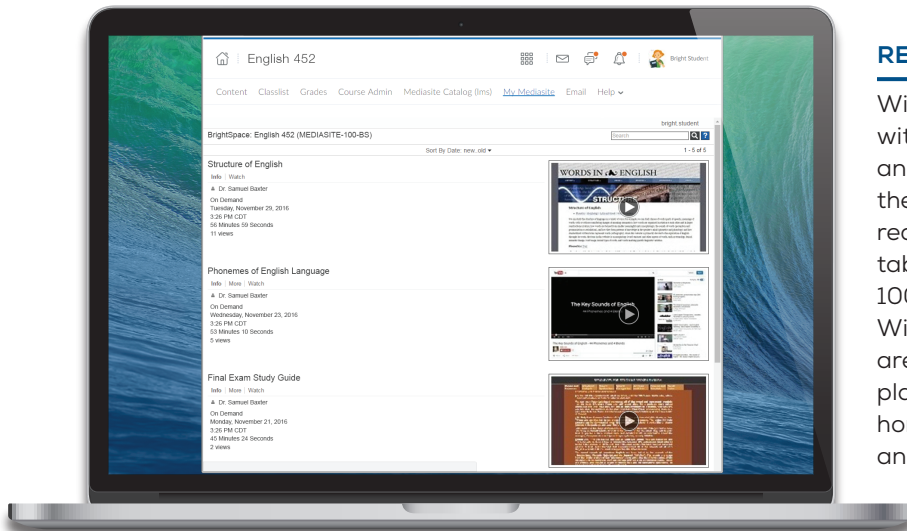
English 452

Bright Student

Content Classlist Grades Course Admin Mediasite Catalog (lms) My Mediasite Email Help

bright.student

BrightSpace: English 452 (MEDIASITE-100-BS)

Search

Sort By Date: new..old

1 - 5 of 5

Structure of English

Info | Watch

Dr. Samuel Baxter

On Demand
Tuesday, November 29, 2016
3:26 PM CDT
56 Minutes 59 Seconds
11 views

WORDS IN ENGLISH

STRUCT

Structure of English

Phonemes of English Language

Info | More | Watch

Dr. Samuel Baxter

On Demand
Wednesday, November 23, 2016
3:26 PM CDT
53 Minutes 10 Seconds
5 views

The Key Sounds of English

Final Exam Study Guide

Info | More | Watch

Dr. Samuel Baxter

On Demand
Monday, November 21, 2016
3:26 PM CDT
45 Minutes 24 Seconds
2 views

RE

Wi
wit
an
the
rec
tab
10
Wi
are
pla
ho
an